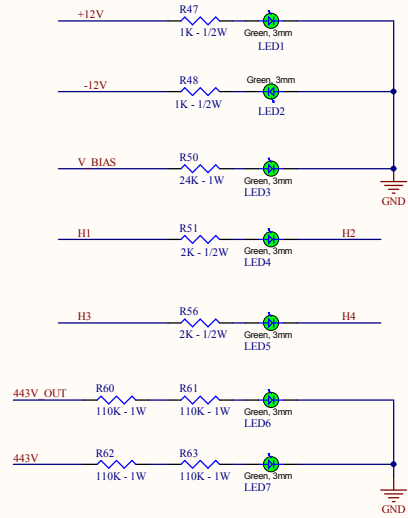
+12V
R47
1K - 1/2W
Green, 3mm
LED1

-12V
R48
1K - 1/2W
Green, 3mm
LED2

V_BIAS
R50
24K - 1W
Green, 3mm
LED3

GND

H1
R51
2K - 1/2W
Green, 3mm
LED4
H2

H3
R56
2K - 1/2W
Green, 3mm
LED5
H4

443V_OUT
R60
110K - 1W
R61
110K - 1W
Green, 3mm
LED6

443V
R62
110K - 1W
R63
110K - 1W
Green, 3mm
LED7

GND